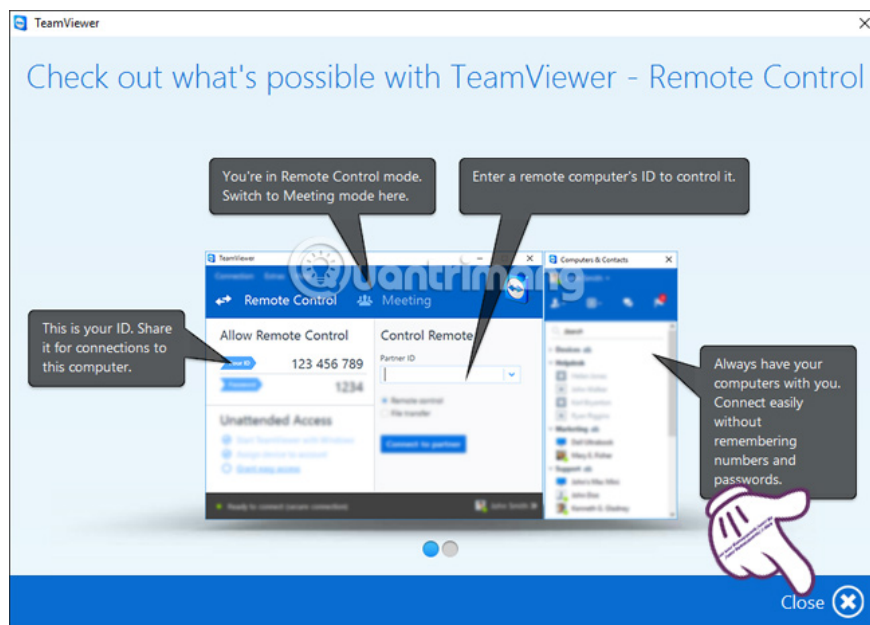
TeamViewer

Check out what's possible with TeamViewer - Remote Control

You're in Remote Control mode. Switch to Meeting mode here.

Enter a remote computer's ID to control it.

This is your ID. Share it for connections to this computer.

Always have your computers with you. Connect easily without remembering numbers and passwords.

TeamViewer

Remote Control

Meeting

Allow Remote Control

Your ID

123 456 789

Password

1234

Unattended Access

Control Remote

Partner ID

Remote control

File transfer

Connect to partner

Computers & Contacts

Close